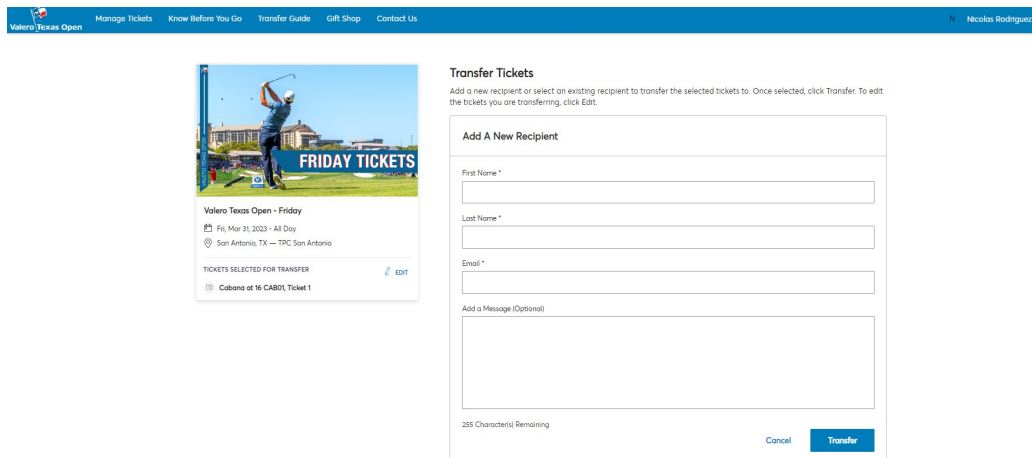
Valero Texas Open Manage Tickets Know Before You Go Transfer Guide Gift Shop Contact Us

N Nicolas Rodriguez

VALERO TEXAS OPEN

FRIDAY TICKETS

Valero Texas Open - Friday

Fri, Mar 31, 2023 - All Day

San Antonio, TX — TPC San Antonio

TICKETS SELECTED FOR TRANSFER

EDIT

Cabana at 16 CAB01, Ticket 1

Transfer Tickets

Add a new recipient or select an existing recipient to transfer the selected tickets to. Once selected, click Transfer. To edit the tickets you are transferring, click Edit.

Add A New Recipient

First Name *

Last Name *

Email *

Add a Message (Optional)

255 Character(s) Remaining

Cancel

Transfer